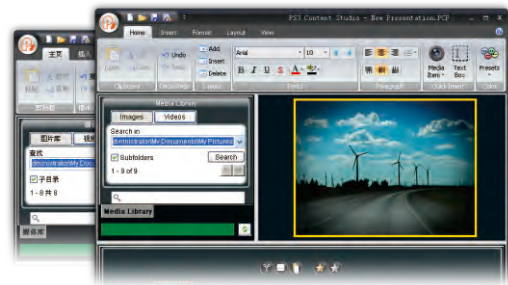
主页
插入
剪贴板
图片库
视频
查找
dministrator\My Docu
子目录
1 - 8 共 8
媒体库

PS3 Content Studio - New Presentation.PCF
Home
Insert
Format
Layout
View
Paste
Undo
Redo
Add
Insert
Delete
Clipboard
Undo/Redo
Layout
Arial
10
B
I
U
S
A
Fonts
Paragraph
Media Items
Text Box
Quick Insert
Presets
Styles
Media Library
Images
Videos
Search in
dministrator\My Documents\My Pictures
Subfolders
Search
1 - 9 of 9
Media Library